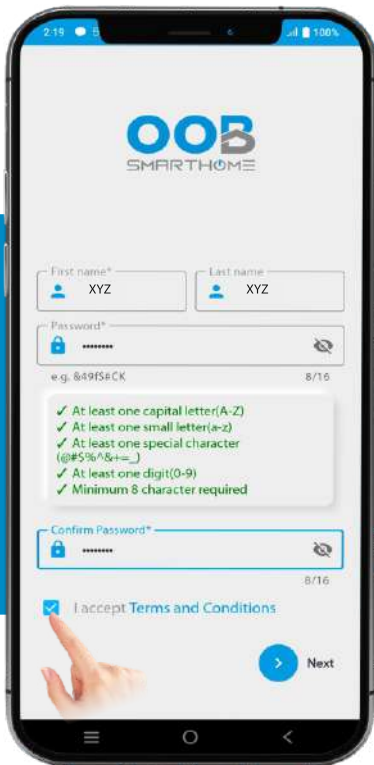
2:19 100%

OOB
SMARTHOME

First name*
XYZ

Last name
XYZ

Password*
••••••••

e.g. &49f$#CK 8/16

✓ At least one capital letter(A-Z)
✓ At least one small letter(a-z)
✓ At least one special character (@#$%^&+=_)
✓ At least one digit(0-9)
✓ Minimum 8 character required

Confirm Password*
••••••••

8/16

I accept Terms and Conditions

Next